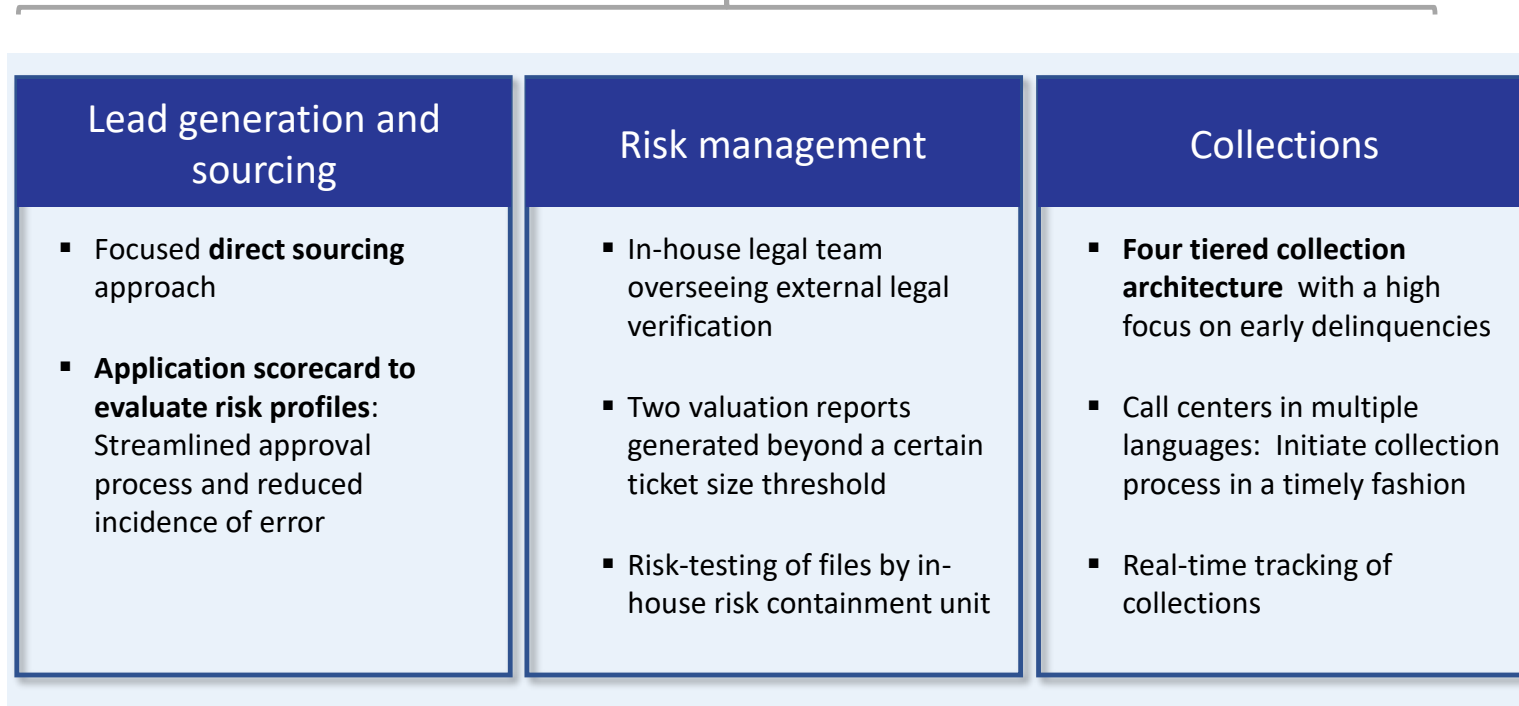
Lead generation and sourcing

▪ Focused direct sourcing approach

▪ Application scorecard to evaluate risk profiles: Streamlined approval process and reduced incidence of error

Risk management

▪ In-house legal team overseeing external legal verification

▪ Two valuation reports generated beyond a certain ticket size threshold

▪ Risk-testing of files by in-house risk containment unit

Collections

▪ Four tiered collection architecture with a high focus on early delinquencies

▪ Call centers in multiple languages: Initiate collection process in a timely fashion

▪ Real-time tracking of collections